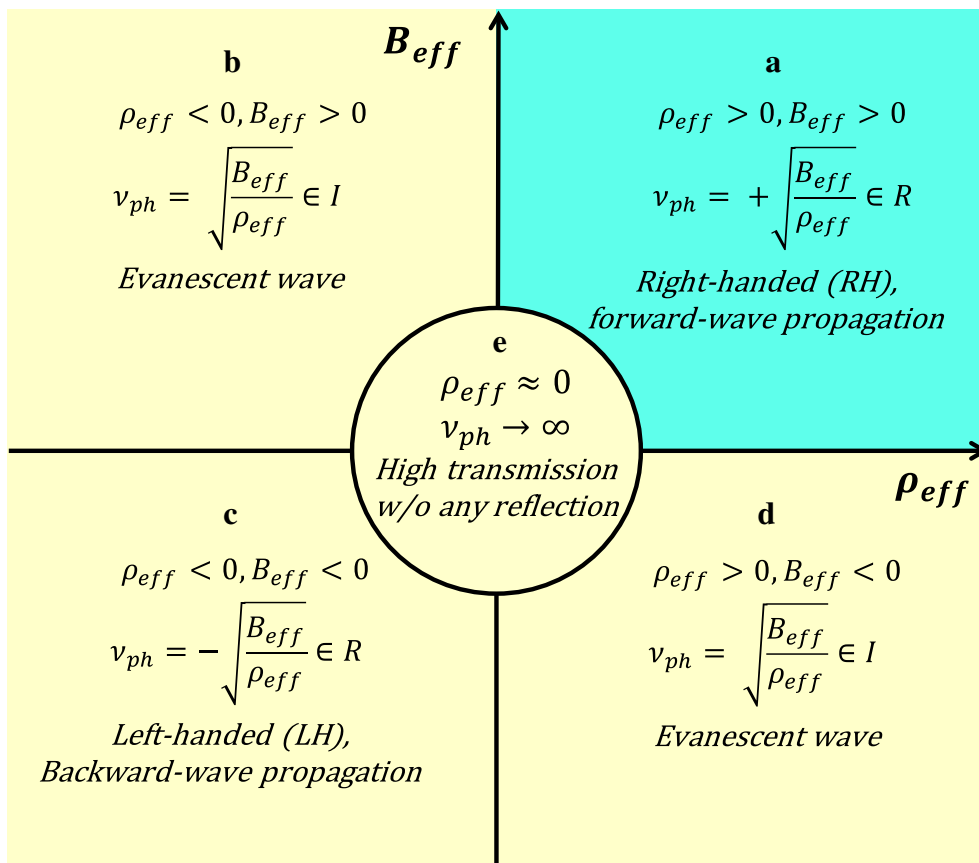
$B_{eff}$

b

$\rho_{eff} < 0, B_{eff} > 0$

$\nu_{ph} = \sqrt{\frac{B_{eff}}{\rho_{eff}}} \in I$

Evanescent wave

a

$\rho_{eff} > 0, B_{eff} > 0$

$\nu_{ph} = +\sqrt{\frac{B_{eff}}{\rho_{eff}}} \in R$

Right-handed (RH), forward-wave propagation

e

$\rho_{eff} \approx 0$

$\nu_{ph} \rightarrow \infty$

High transmission w/o any reflection

$\rho_{eff}$

c

$\rho_{eff} < 0, B_{eff} < 0$

$\nu_{ph} = -\sqrt{\frac{B_{eff}}{\rho_{eff}}} \in R$

Left-handed (LH), Backward-wave propagation

d

$\rho_{eff} > 0, B_{eff} < 0$

$\nu_{ph} = \sqrt{\frac{B_{eff}}{\rho_{eff}}} \in I$

Evanescent wave